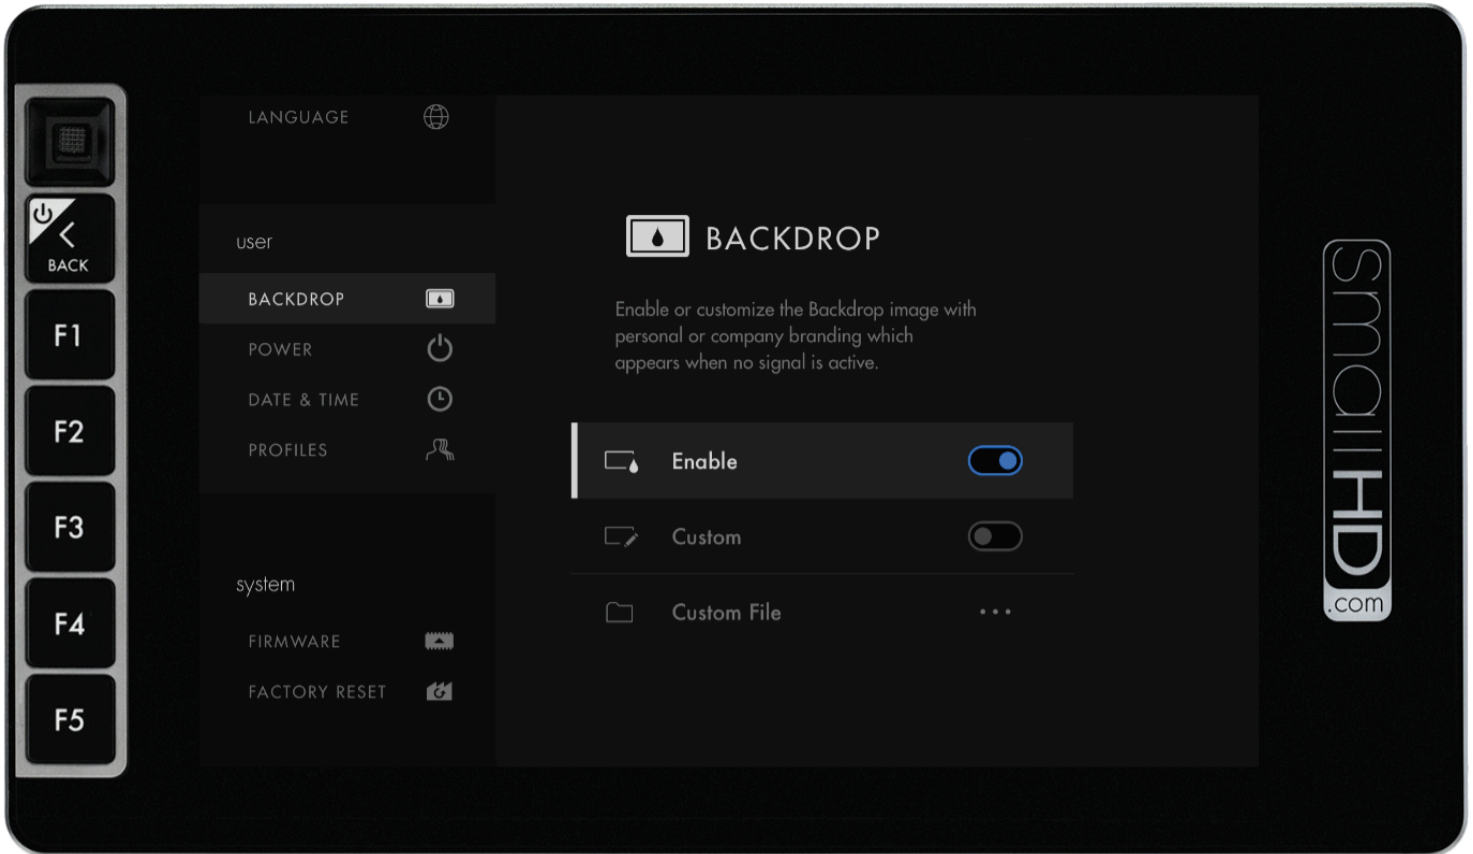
BACK

F1

F2

F3

F4

F5

LANGUAGE

user

BACKDROP

POWER

DATE & TIME

PROFILES

system

FIRMWARE

FACTORY RESET

BACKDROP

Enable or customize the Backdrop image with personal or company branding which appears when no signal is active.

Enable

Custom

Custom File

...

SmallHD .com